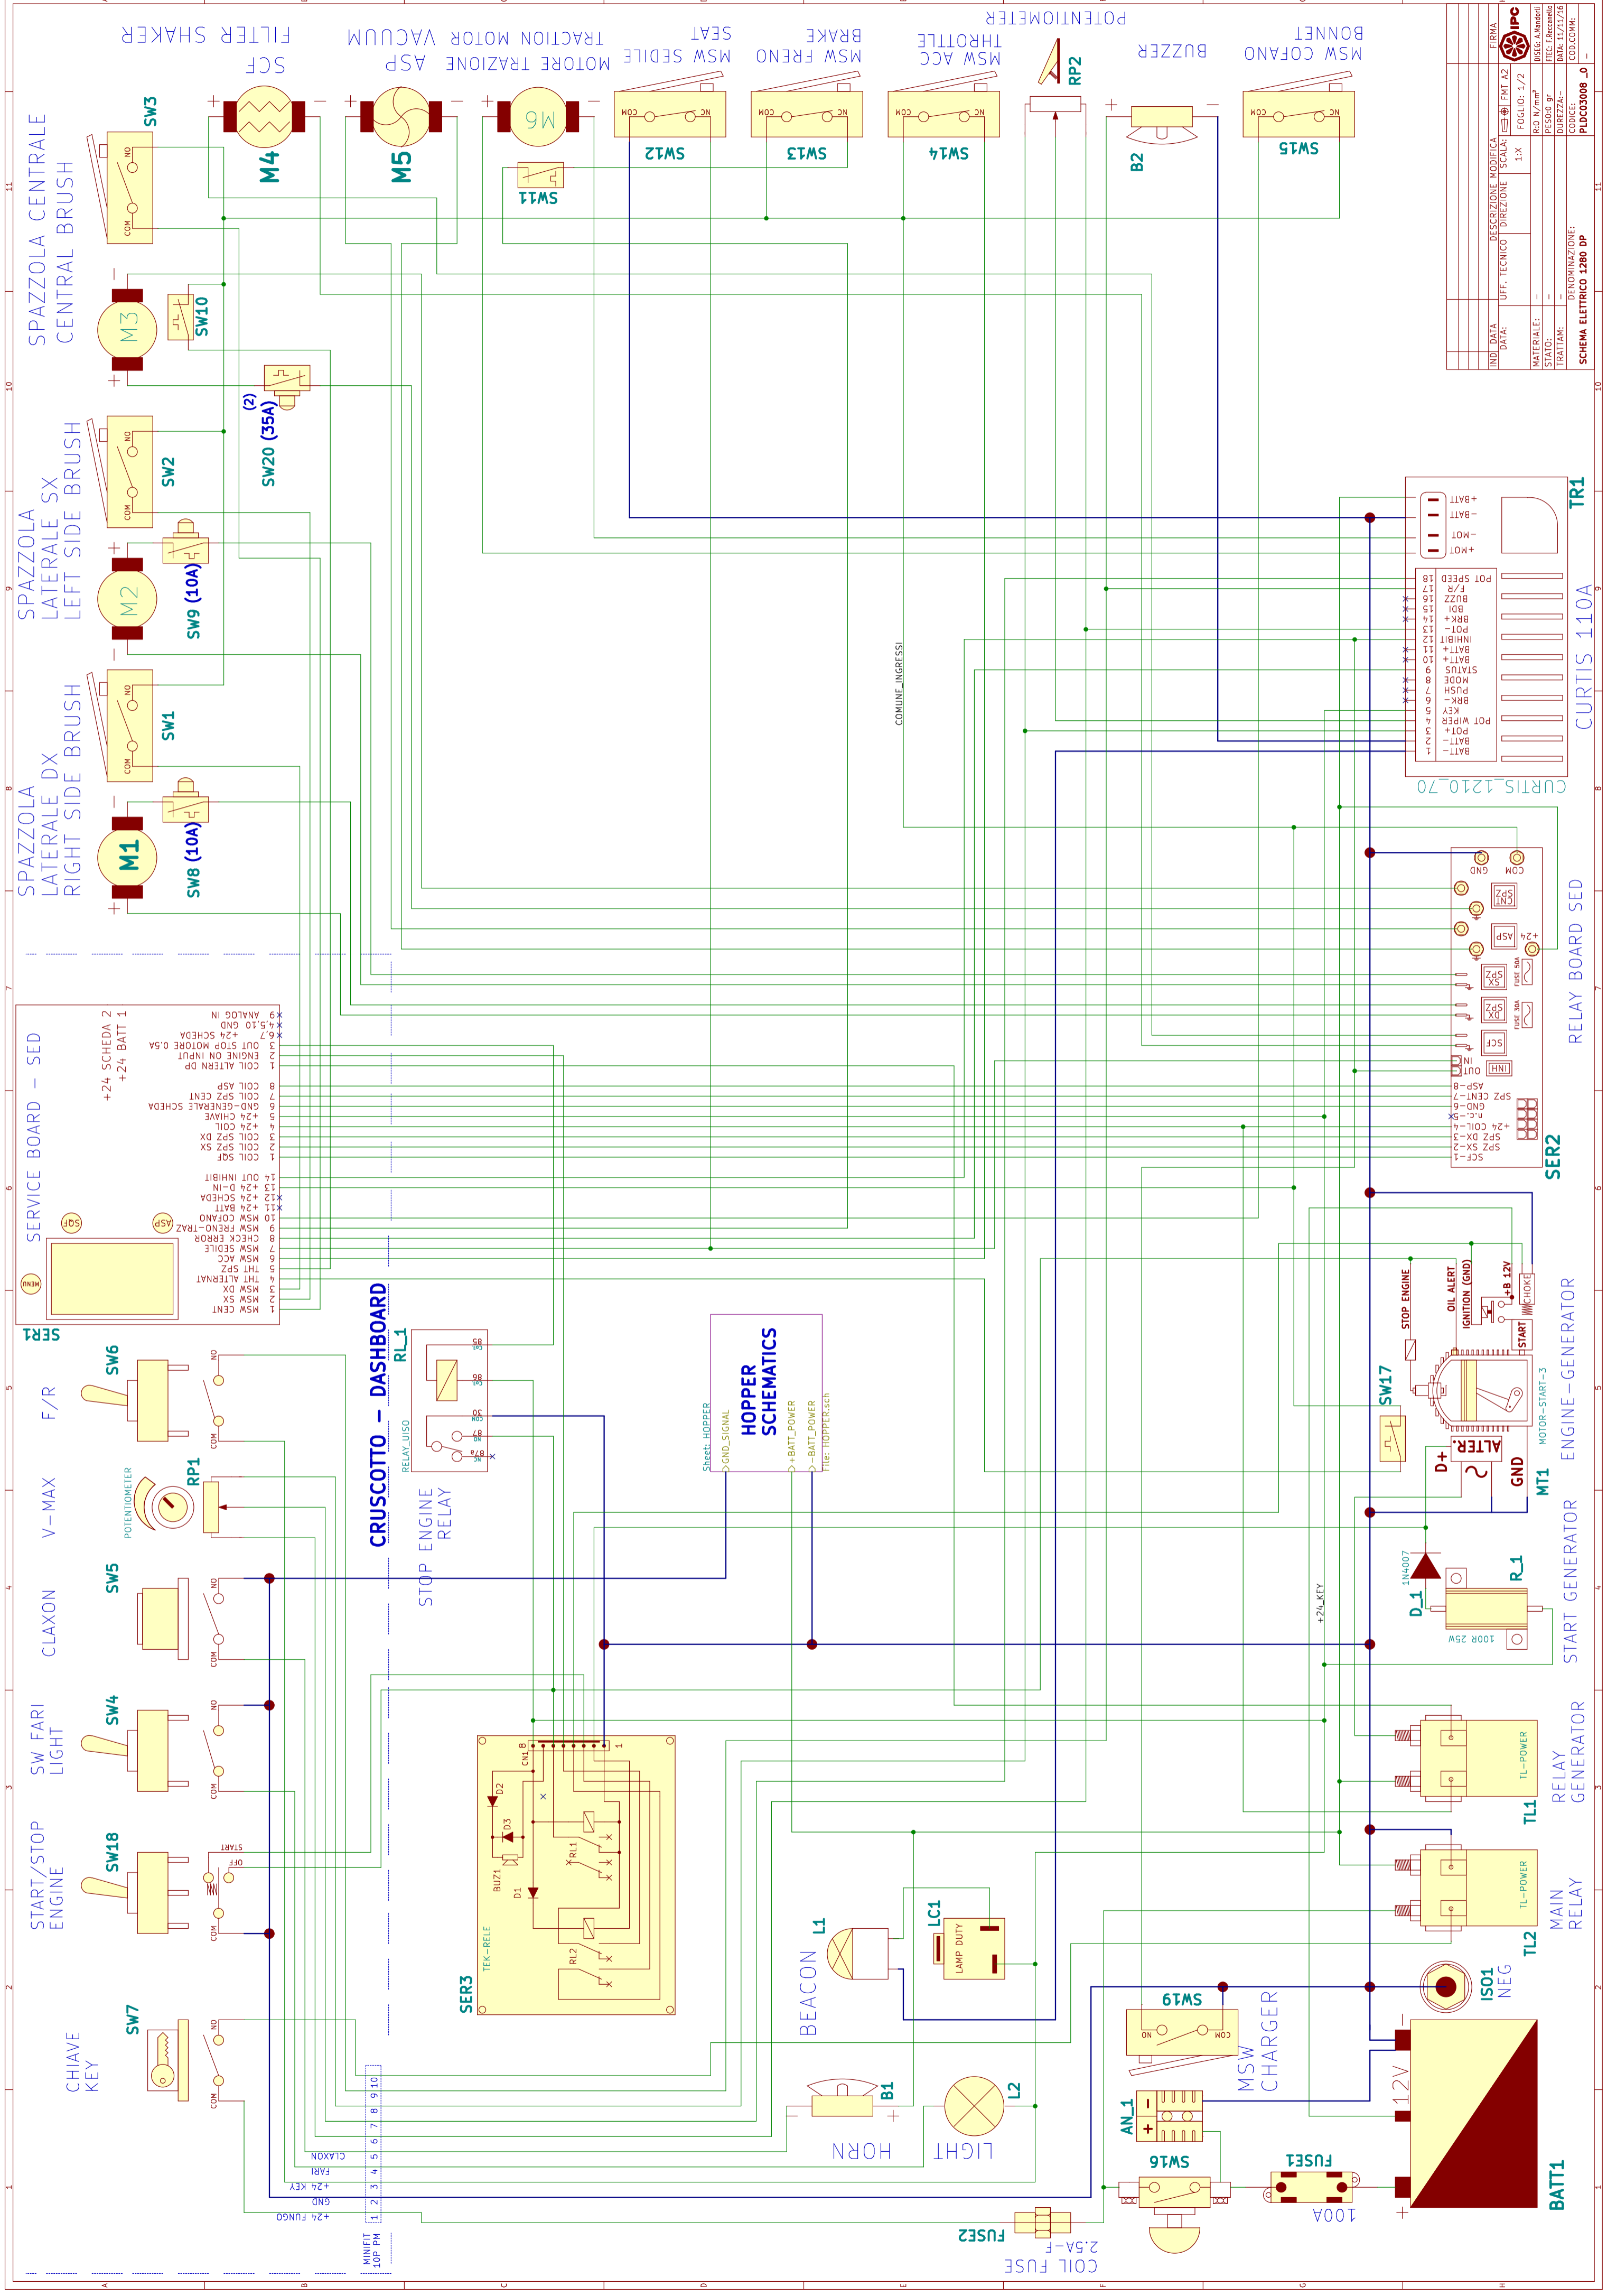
FILTER SHAKER
SCF
M4
VACUUM
ASP
M5
TRACTION MOTOR
MOTORE TRAZIONE
M6
SW11
SEAT
MSW SEDILE
SW12
BRAKE
MSW FRENO
SW13
THROTTLE
MSW ACC
SW14
POTENTIOMETER
RP2
BUZZER
B2
BONNET
MSW COFANO
SW15

SPAZZOLA CENTRALE
CENTRAL BRUSH
SW3
M3
SW10
SW20 (35A)
(2)
SPAZZOLA LATERALE SX
LEFT SIDE BRUSH
SW2
M2
SW9 (10A)
SPAZZOLA LATERALE DX
RIGHT SIDE BRUSH
SW1
M1
SW8 (10A)

COMUNE INGRESSI

TR1
+BATT
-BATT
-MOT
+MOT
POT SPEED 18
F/R 17
BUZZ 16
BDI 15
POT- 14
BRK+ 13
INHIBIT 12
BATT+ 11
BATT+ 10
STATUS 9
MODE 8
PUSH 7
BRK- 6
KEY 5
POT WIPER 4
POT+ 3
BATT- 2
BATT- 1
CURTIS 110A
CURTIS_1210_70

RELAY BOARD SED
GND
COM
CNT SPZ
+24
ASP
SX SPZ
DX SPZ
SCF
INH
IN
OUT
ASP-8
SPZ CENT-7
GND-6
n.c.-5
+24 COIL-4
SPZ DX-3
SPZ SX-2
SCF-1
SER2

SERVICE BOARD - SED
+24 SCHEDA 2
+24 BATT 1
9 ANALOG IN
4,5,10 GND
6,7 +24 SCHEDA
3 OUT STOP MOTORE 0,5A
2 ENGINE ON INPUT
1 COIL ALTERN DP
8 COIL ASP
7 COIL SPZ CENT
6 GND-GENERALE SCHEDA
5 +24 CHIAVE
4 +24 COIL
3 COIL SPZ DX
2 COIL SPZ SX
1 COIL SQF
14 OUT INHIBIT
13 +24 D-IN
12 +24 SCHEDA
11 +24 BATT
10 MSW COFANO
9 MSW FRENO-TRAZ
8 CHECK ERROR
7 MSW SEDILE
6 MSW ACC
5 THT SPZ
4 THT ALTERNAT
3 MSW DX
2 MSW SX
1 MSW CENT
SQF
ASP
MENU
SER1

CRUSCOTTO - DASHBOARD
RL_1
RELAY_UISO
STOP ENGINE RELAY
85
86
30
87
87a

HOPPER SCHEMATICS
Sheet: HOPPER
File: HOPPER.sch
GND_SIGNAL
+BATT_POWER
-BATT_POWER

F/R
SW6
V-MAX
POTENTIOMETER
RP1
CLAXON
SW5
SW FARI
LIGHT
SW4
START/STOP ENGINE
SW18
START
OFF
CHIAVE
KEY
SW7
NO
COM

SER3
TEK-RELE
CN1
D2
D3
BUZ1
D1
RL1
RL2

MINIFIT 10P PM
1 +24 FUNGO
2 GND
3 +24 KEY
4 FARI
5 CLAXON
6
7
8
9
10

STOP ENGINE
OIL ALERT
IGNITION (GND)
+B 12V
CHOKE
START
SW17
MOTOR-START-3
ENGINE-GENERATOR
ALTER.
D+
GND
MT1
START GENERATOR
1N4007
D_1
R_1
100R 25W
+24_KEY

RELAY GENERATOR
TL-POWER
TL1
MAIN RELAY
TL-POWER
TL2

BEACON
L1
LC1
LAMP DUTY
ISO1
NEG
SW19
MSW CHARGER
HORN
B1
LIGHT
L2
AN_1
SW16
FUSE1
100A
FUSE2
2.5A-F
COIL FUSE
12V
BATT1

IND DATA
DATA:
DESCRIZIONE MODIFICA
FIRMA
IPC
UFF. TECNICO
DIREZIONE
SCALA:
1:X
FMT A2
FOGLIO: 1/2
DISEG: A.Mandelli
VTEC: F.Roccanello
DATA: 11/11/16
MATERIALE:
STATO:
TRATTAM:
Rs N/mm²
PESO gr
DUREZZA:
CODICE:
PLDC03008_0
DENOMINAZIONE:
SCHEMA ELETTRICO 1280 DP
COD.COMM: